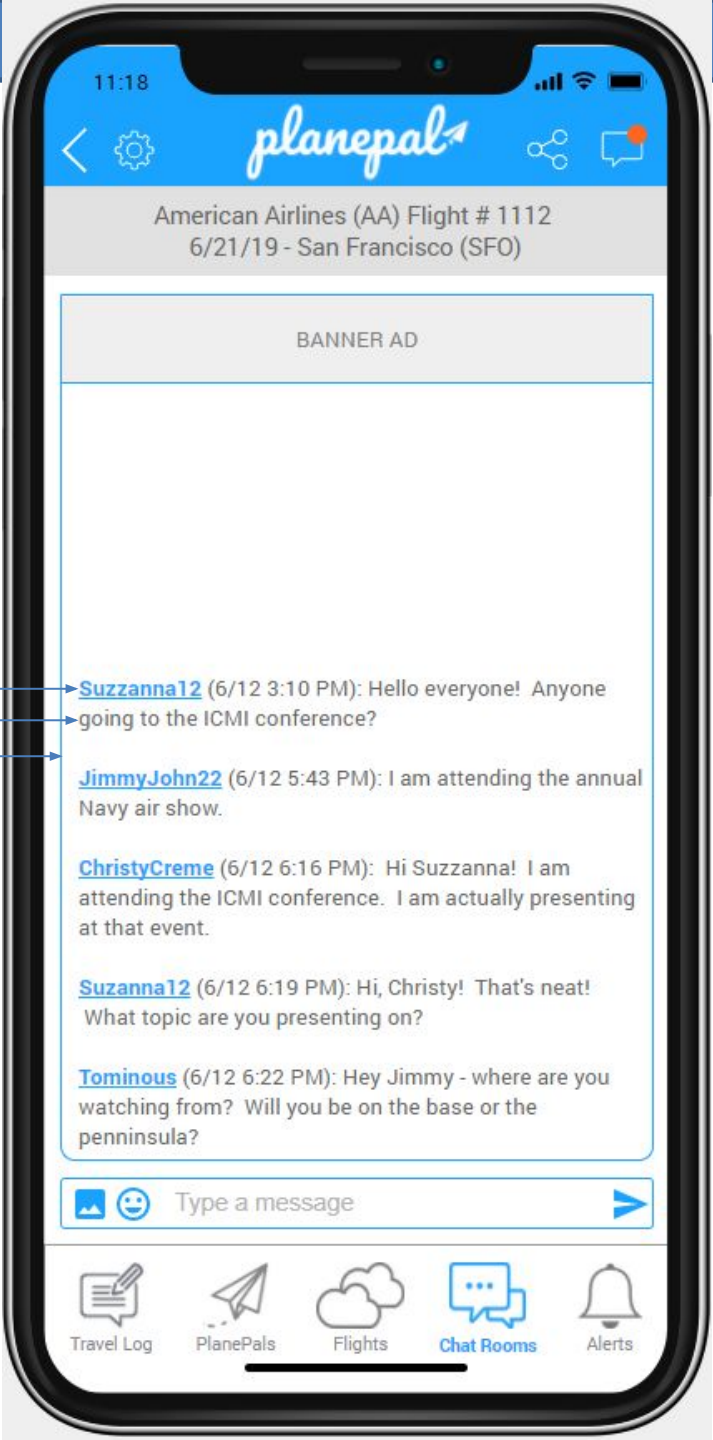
11:18

planepal

American Airlines (AA) Flight # 1112
6/21/19 - San Francisco (SFO)

BANNER AD

Suzzanna12 (6/12 3:10 PM): Hello everyone! Anyone going to the ICMI conference?

JimmyJohn22 (6/12 5:43 PM): I am attending the annual Navy air show.

ChristyCreme (6/12 6:16 PM): Hi Suzzanna! I am attending the ICMI conference. I am actually presenting at that event.

Suzanna12 (6/12 6:19 PM): Hi, Christy! That's neat! What topic are you presenting on?

Tominous (6/12 6:22 PM): Hey Jimmy - where are you watching from? Will you be on the base or the penninsula?

Type a message

Travel Log
PlanePals
Flights
Chat Rooms
Alerts